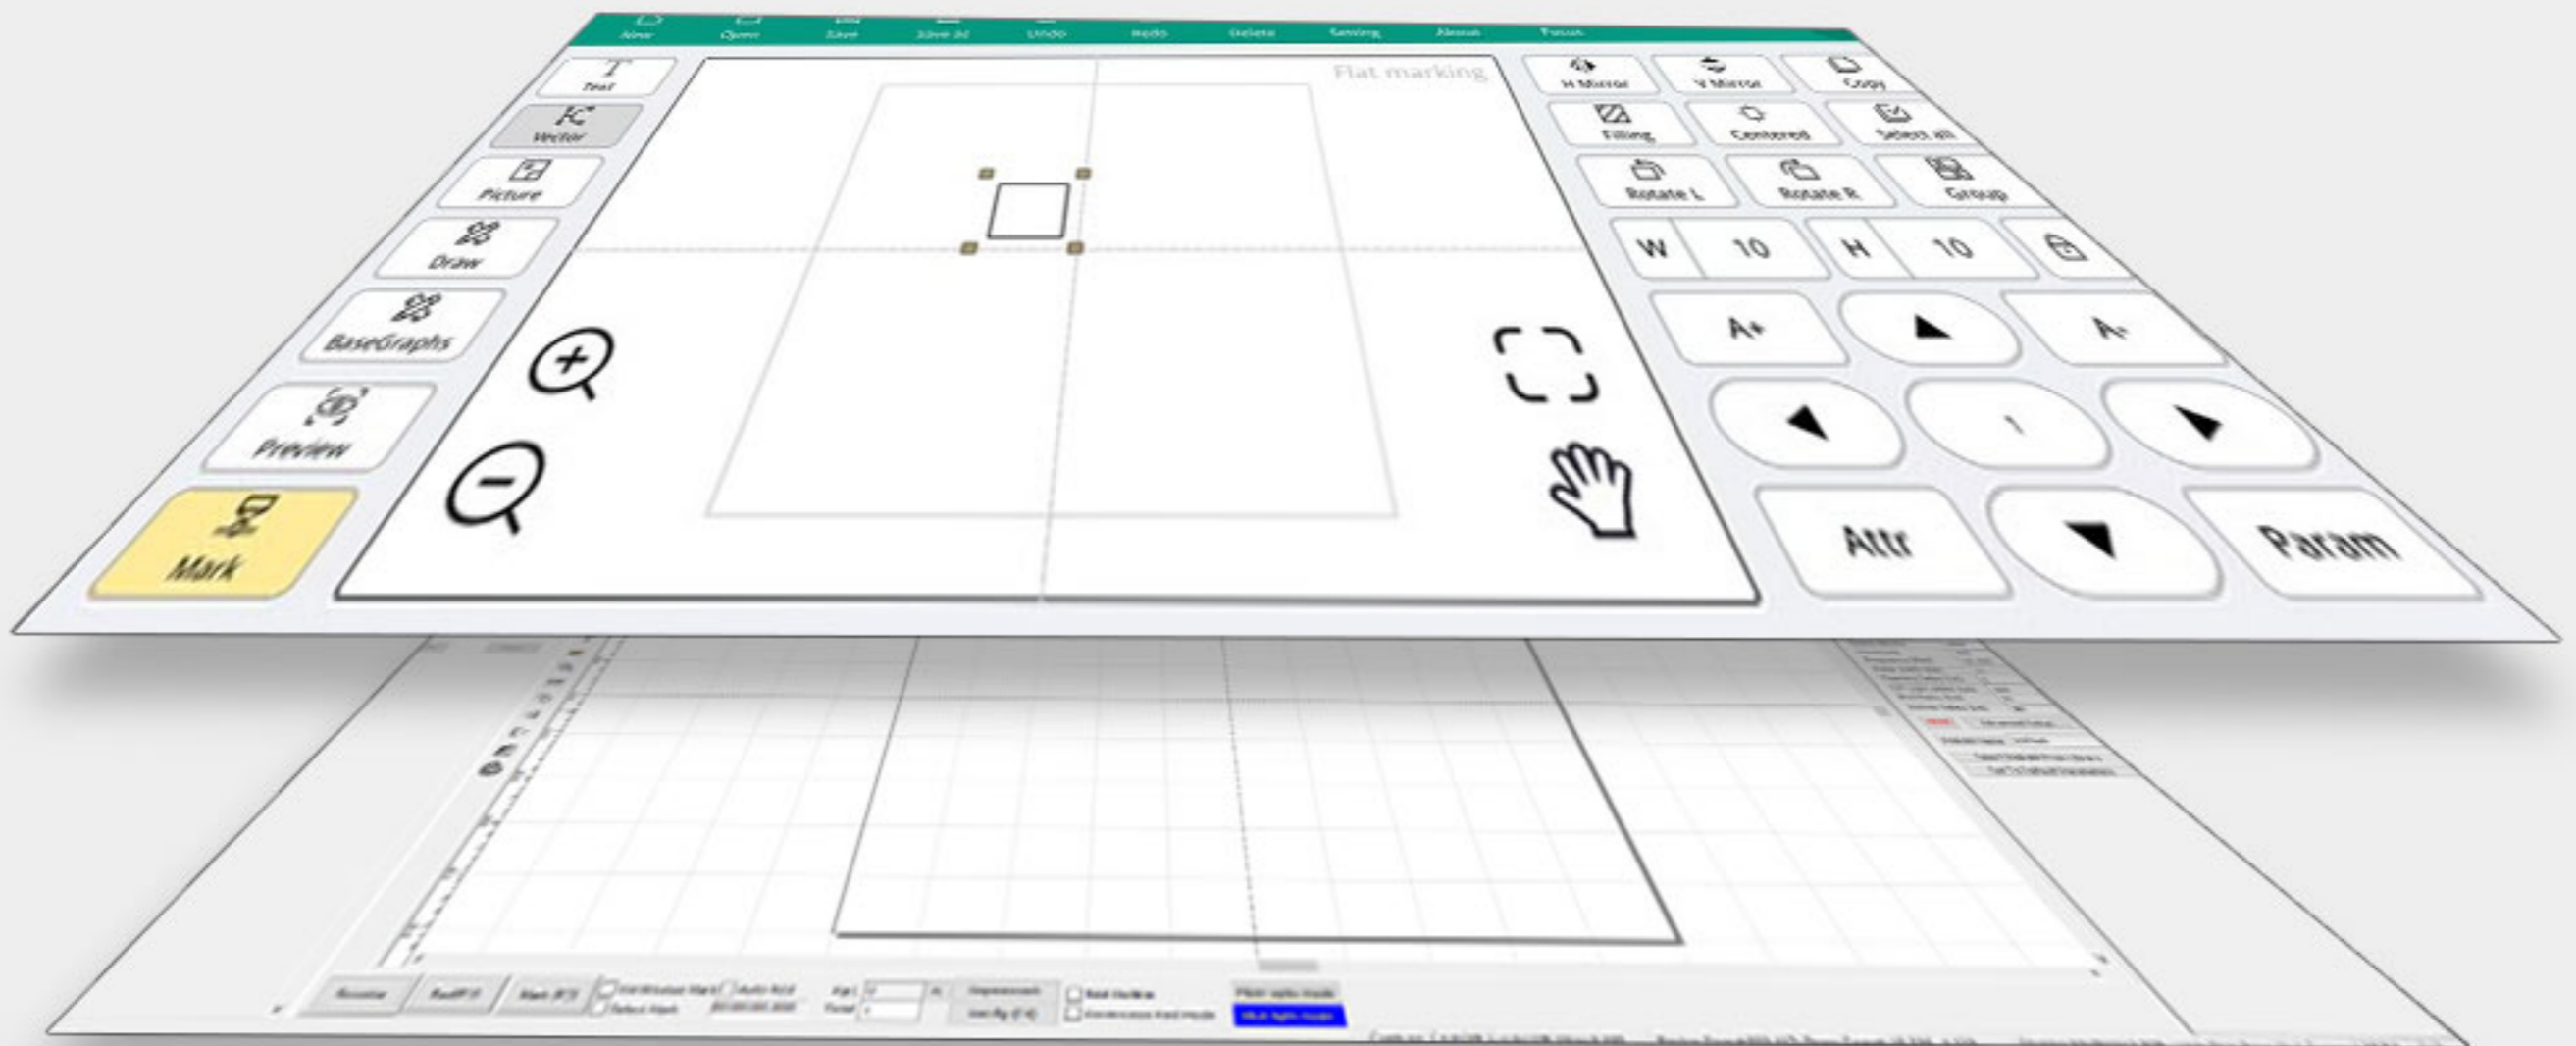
New Open Save Save as Undo Redo Delete Setting About Focus

Text
Vector
Picture
Draw
BaseGraphs
Preview
Mark

Flat marking

H Mirror
V Mirror
Copy
Filling
Centered
Select all
Rotate L
Rotate R
Group
W
10
H
10
A+
A-
Attr
Param

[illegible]